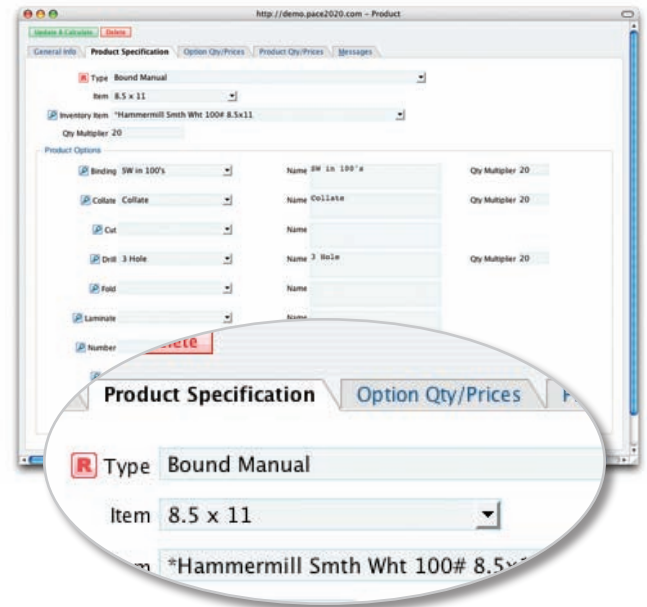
http://demo.pace2020.com - Product

Update & Calculate Delete

General Info | Product Specification | Option Qty/Prices | Product Qty/Prices | Messages

R Type Bound Manual

Item 8.5 x 11

Inventory Item *Hammermill Smth Wht 100# 8.5x11

Qty Multiplier 20

Product Options

Binding SW in 100's Name SW in 100's Qty Multiplier 20

Collate Collate Name Collate Qty Multiplier 20

Cut Name

Drill 3 Hole Name 3 Hole Qty Multiplier 20

Fold Name

Laminate Name

Number

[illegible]elete

Product Specification | Option Qty/Prices | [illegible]

R Type Bound Manual

Item 8.5 x 11

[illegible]m *Hammermill Smth Wht 100# 8.5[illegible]